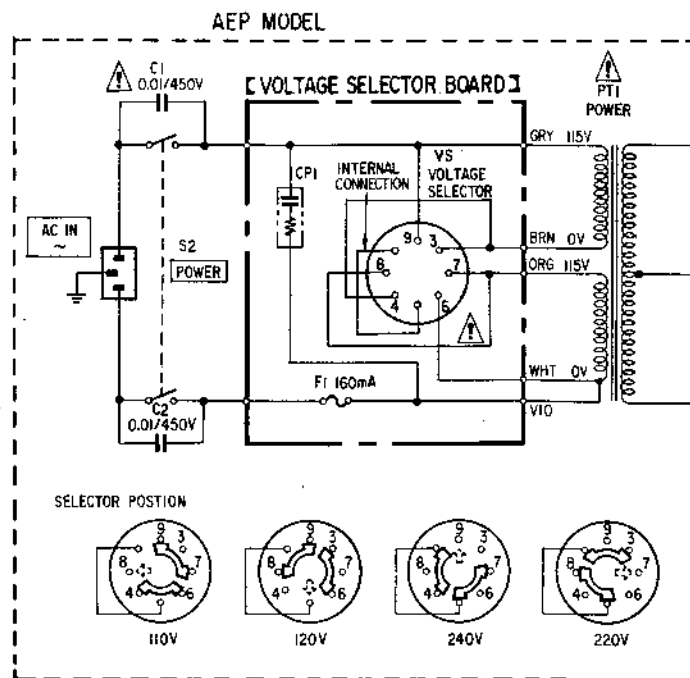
AEP MODEL

C1
0.01/450V

[VOLTAGE SELECTOR BOARD]

PT1
POWER

GRY 115V

CP1

INTERNAL
CONNECTION

VS
VOLTAGE
SELECTOR

AC IN
~

S2
POWER

9 3
8 7
4 6

BRN 0V

ORG 115V

WHT 0V

F1 160mA

VIO

C2
0.01/450V

SELECTOR POSTION

9 3 8 7 4 6
110V

9 3 8 7 4 6
120V

9 3 8 7 4 6
240V

9 3 8 7 4 6
220V